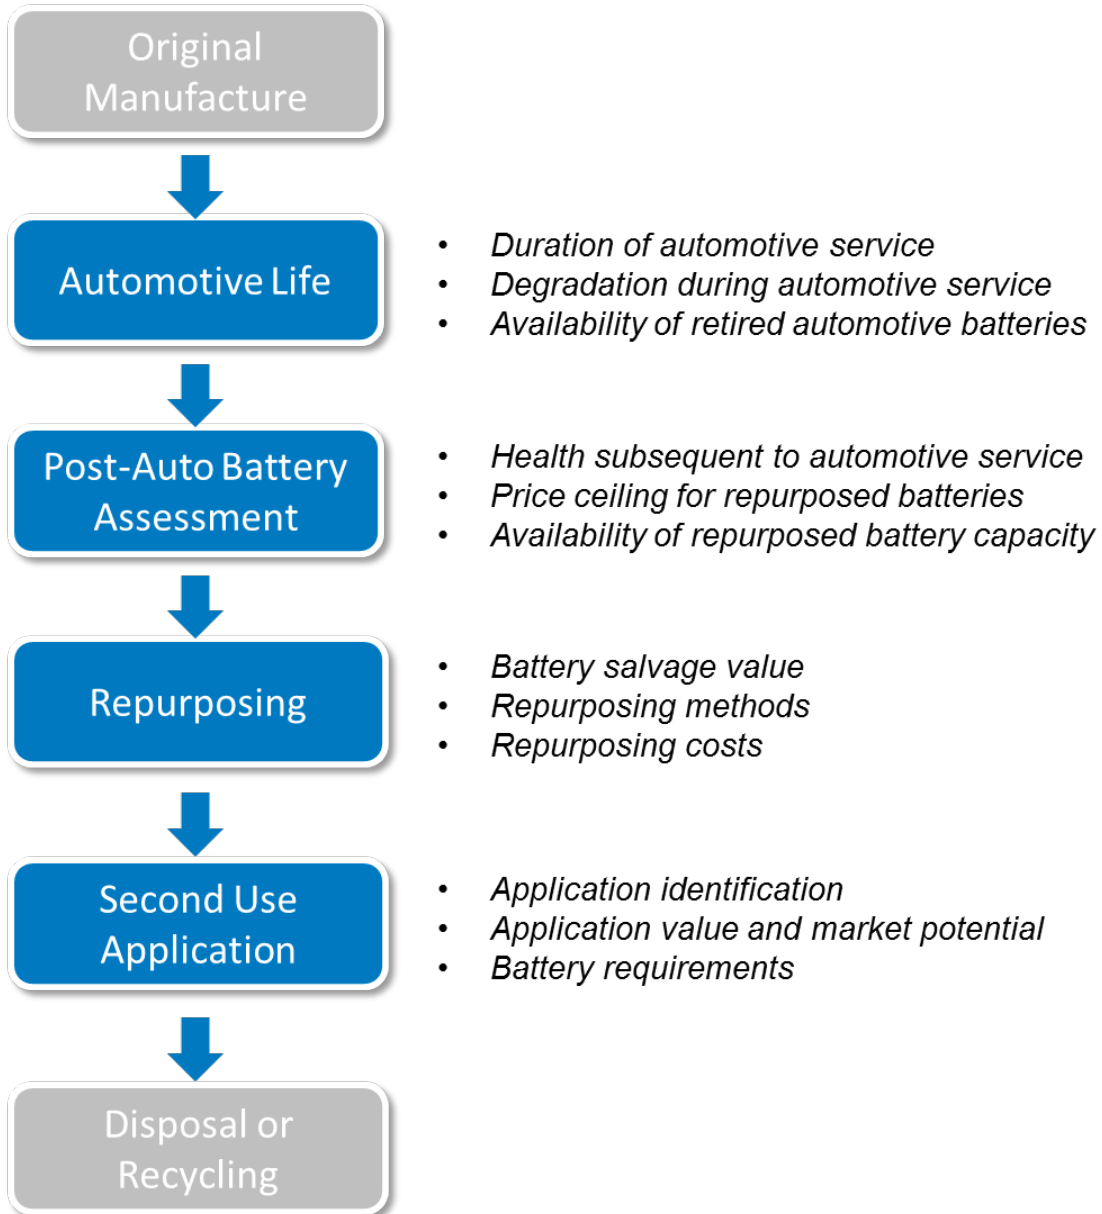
Original Manufacture

Automotive Life

- Duration of automotive service
- Degradation during automotive service
- Availability of retired automotive batteries

Post-Auto Battery Assessment

- Health subsequent to automotive service
- Price ceiling for repurposed batteries
- Availability of repurposed battery capacity

Repurposing

- Battery salvage value
- Repurposing methods
- Repurposing costs

Second Use Application

- Application identification
- Application value and market potential
- Battery requirements

Disposal or Recycling